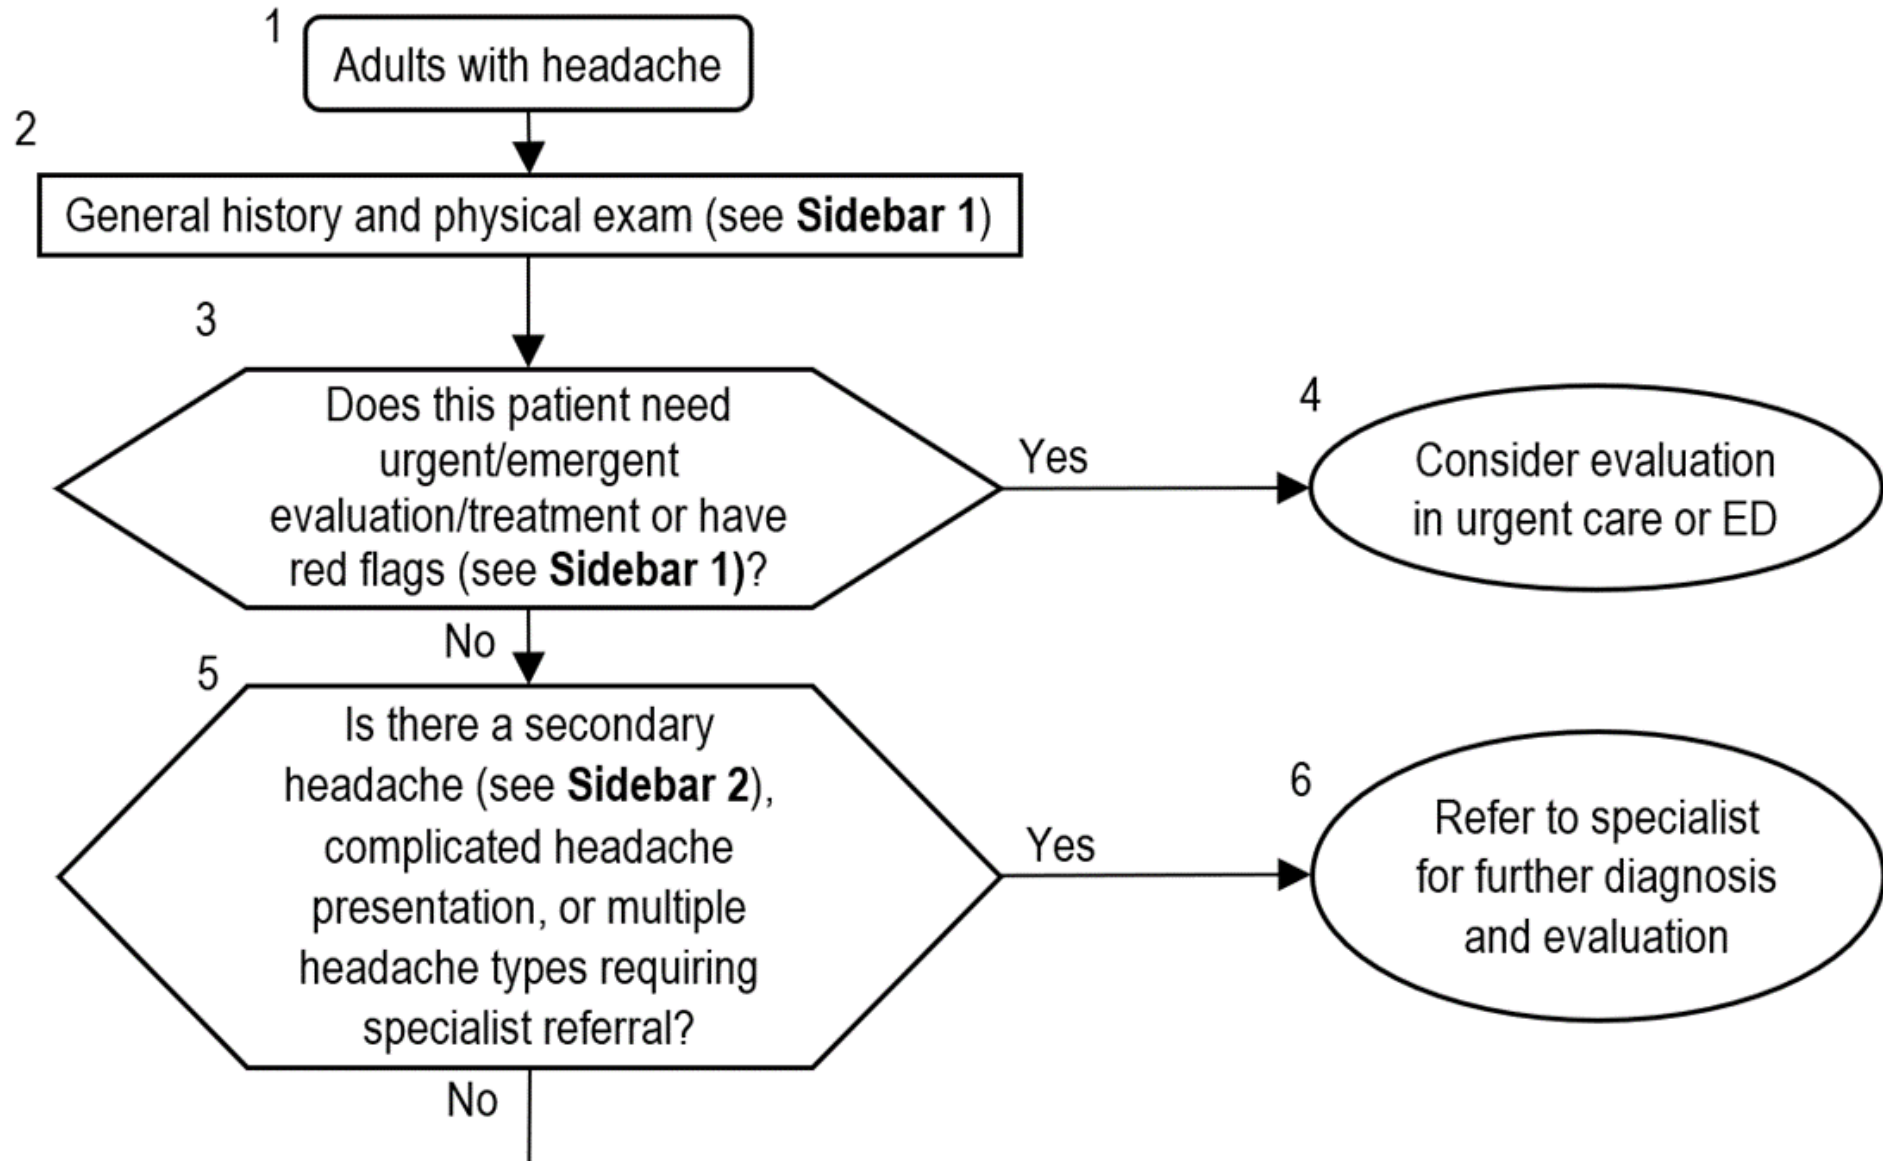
1
Adults with headache

2
General history and physical exam (see **Sidebar 1**)

3
Does this patient need urgent/emergent evaluation/treatment or have red flags (see **Sidebar 1)**?

Yes

4
Consider evaluation in urgent care or ED

No

5
Is there a secondary headache (see **Sidebar 2**), complicated headache presentation, or multiple headache types requiring specialist referral?

Yes

6
Refer to specialist for further diagnosis and evaluation

No